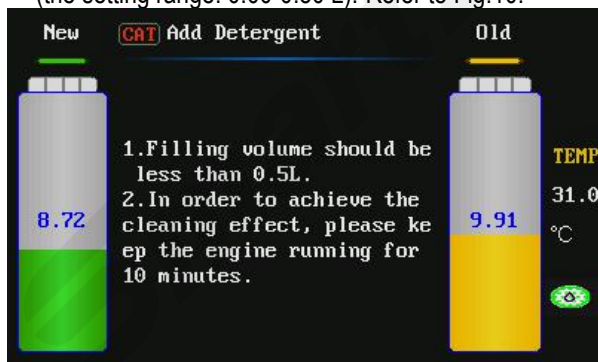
(the setting range: 0.00-0.50 L). Refer to Fig.16.

New CAT Add Detergent Old

8.72

1.Filling volume should be less than 0.5L.
2.In order to achieve the cleaning effect, please ke ep the engine running for 10 minutes.

9.91

TEMP
31.0
°C